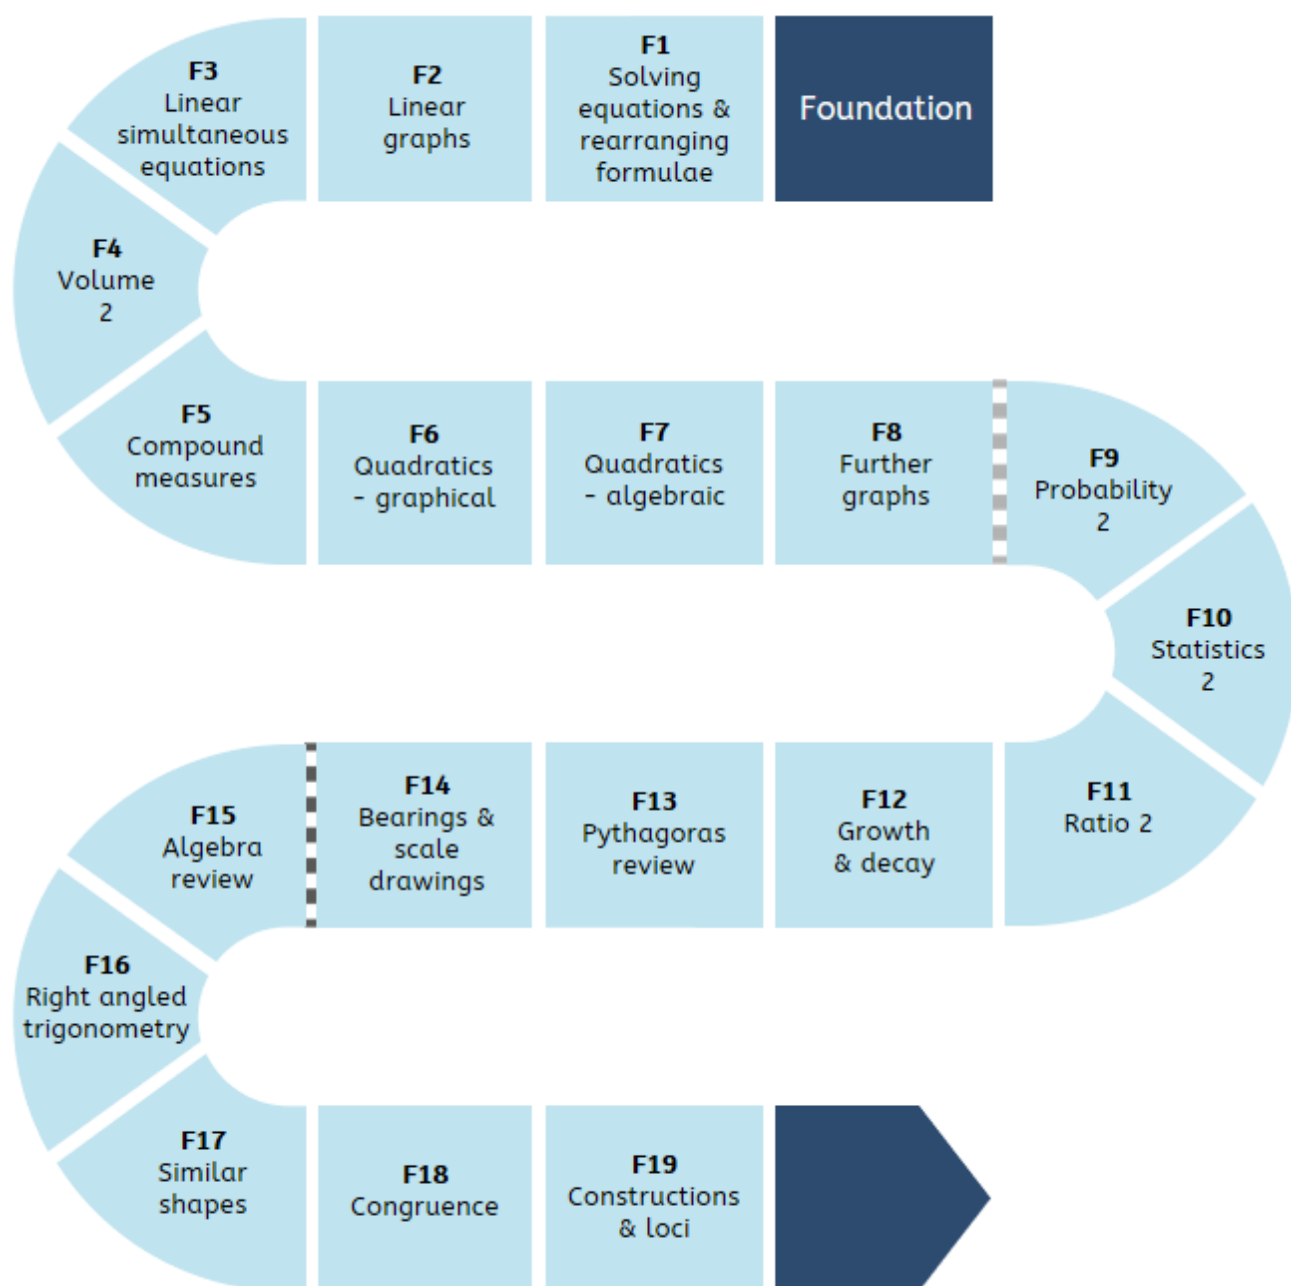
Foundation

F1
Solving equations & rearranging formulae

F2
Linear graphs

F3
Linear simultaneous equations

F4
Volume 2

F5
Compound measures

F6
Quadratics - graphical

F7
Quadratics - algebraic

F8
Further graphs

F9
Probability 2

F10
Statistics 2

F11
Ratio 2

F12
Growth & decay

F13
Pythagoras review

F14
Bearings & scale drawings

F15
Algebra review

F16
Right angled trigonometry

F17
Similar shapes

F18
Congruence

F19
Constructions & loci